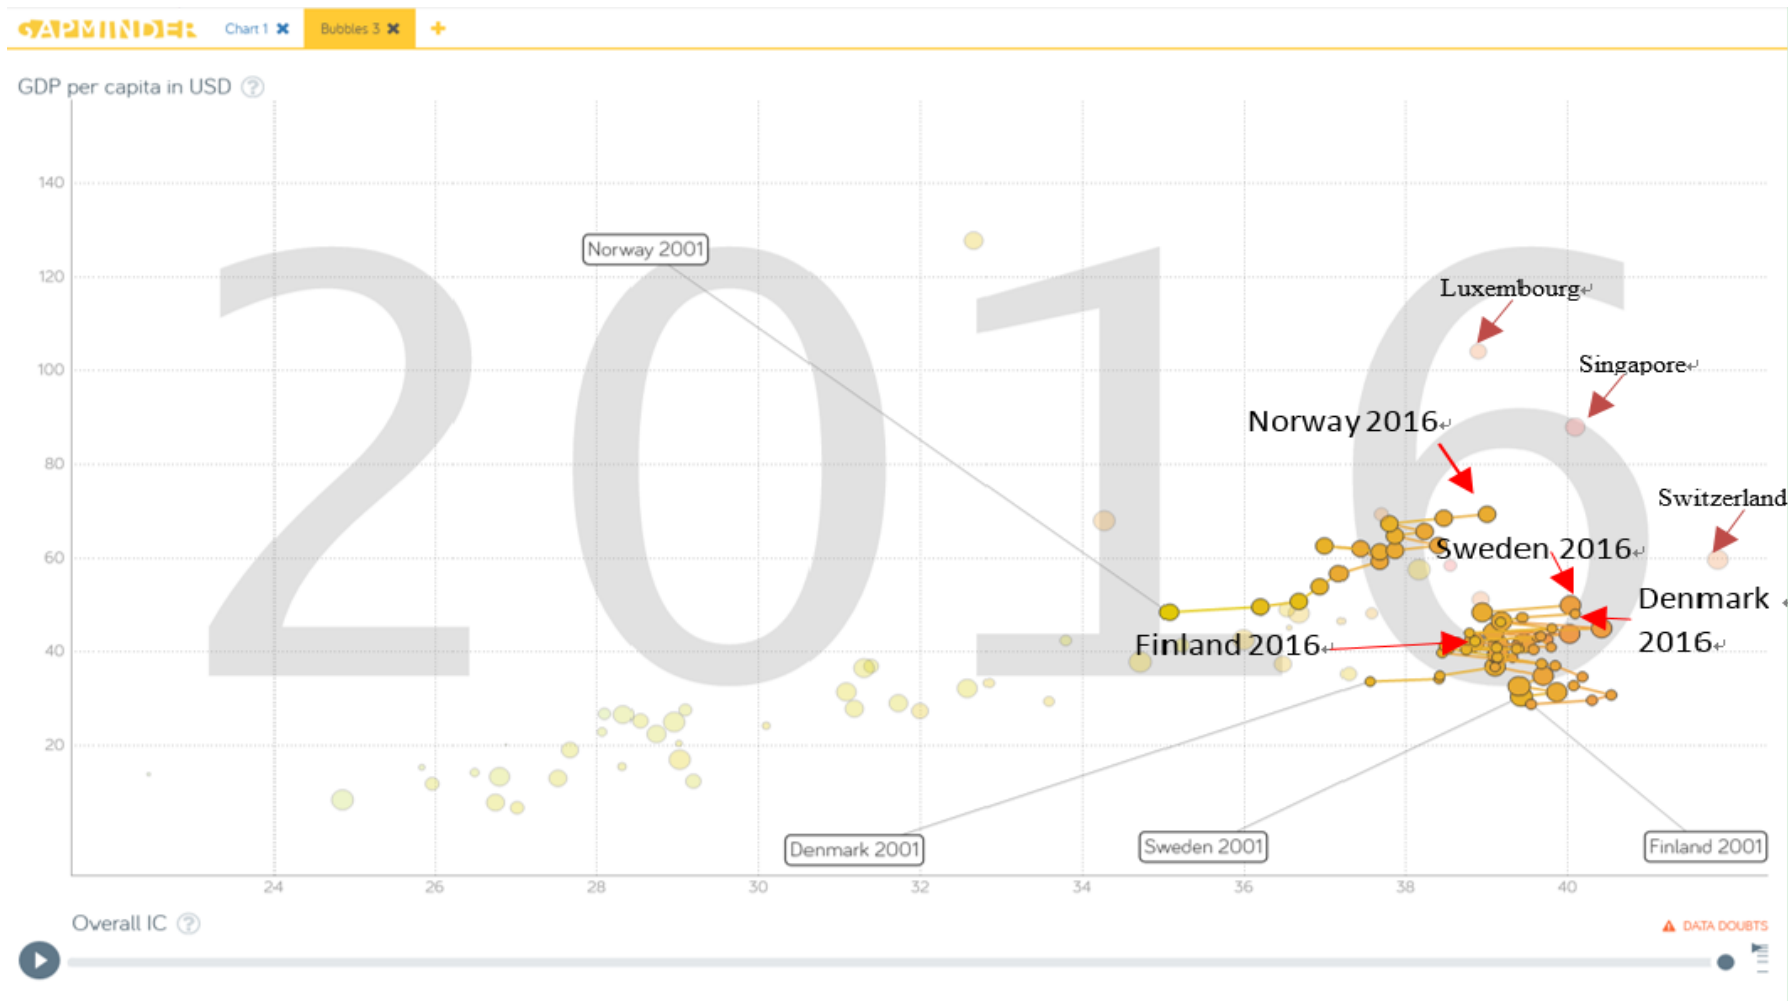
GAPMINDER Chart 1 Bubbles 3 +

GDP per capita in USD ?

140
120
100
80
60
40
20

2016

Norway 2001

Luxembourg

Singapore

Norway 2016

Switzerland

Sweden 2016

Denmark 2016

Finland 2016

Denmark 2001

Sweden 2001

Finland 2001

24 26 28 30 32 34 36 38 40

Overall IC ?

DATA DOUBTS